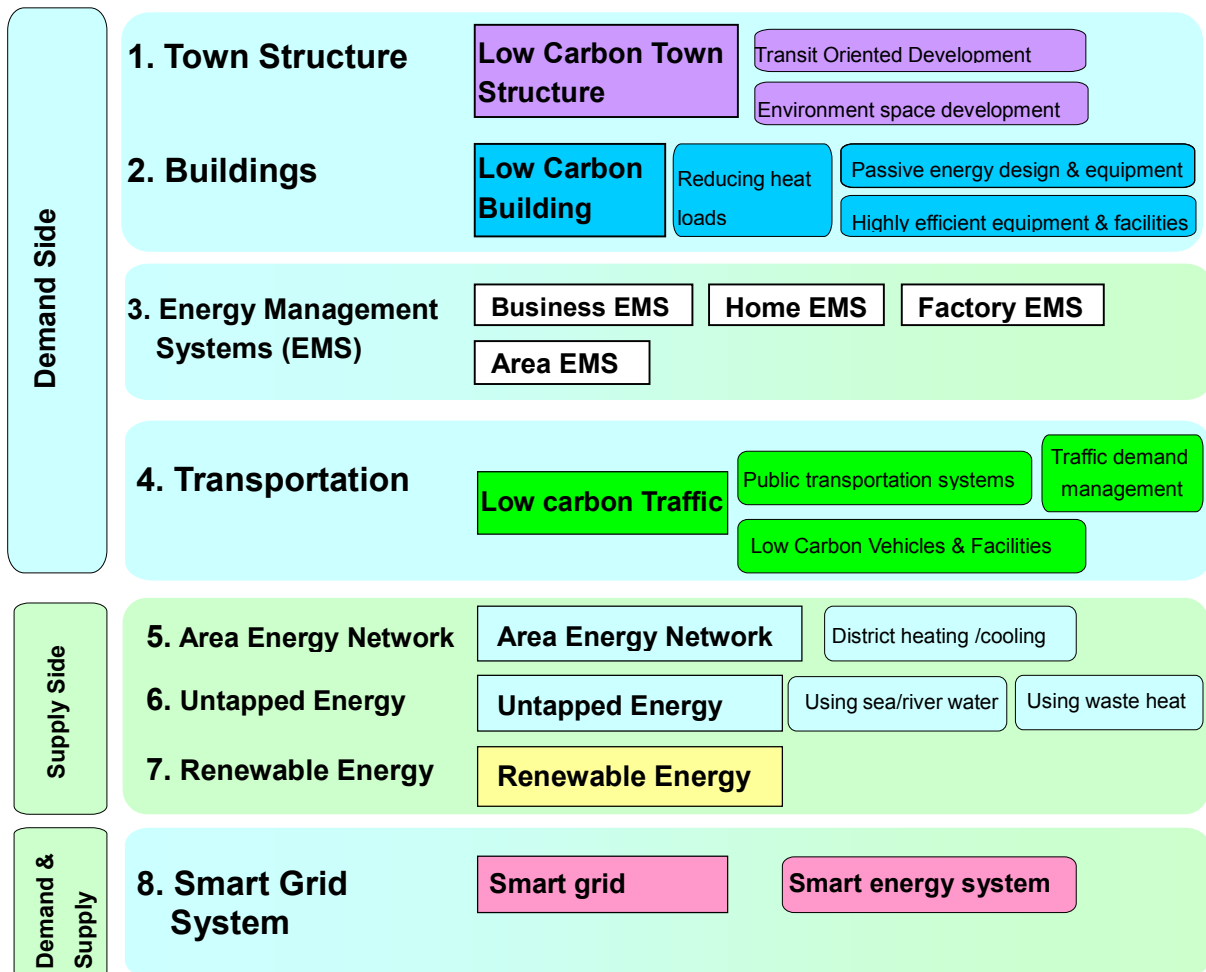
Demand Side

1. Town Structure

Low Carbon Town Structure

Transit Oriented Development

Environment space development

2. Buildings

Low Carbon Building

Reducing heat loads

Passive energy design & equipment

Highly efficient equipment & facilities

3. Energy Management Systems (EMS)

Business EMS

Home EMS

Factory EMS

Area EMS

4. Transportation

Low carbon Traffic

Public transportation systems

Traffic demand management

Low Carbon Vehicles & Facilities

Supply Side

5. Area Energy Network

Area Energy Network

District heating /cooling

6. Untapped Energy

Untapped Energy

Using sea/river water

Using waste heat

7. Renewable Energy

Renewable Energy

Demand & Supply

8. Smart Grid System

Smart grid

Smart energy system